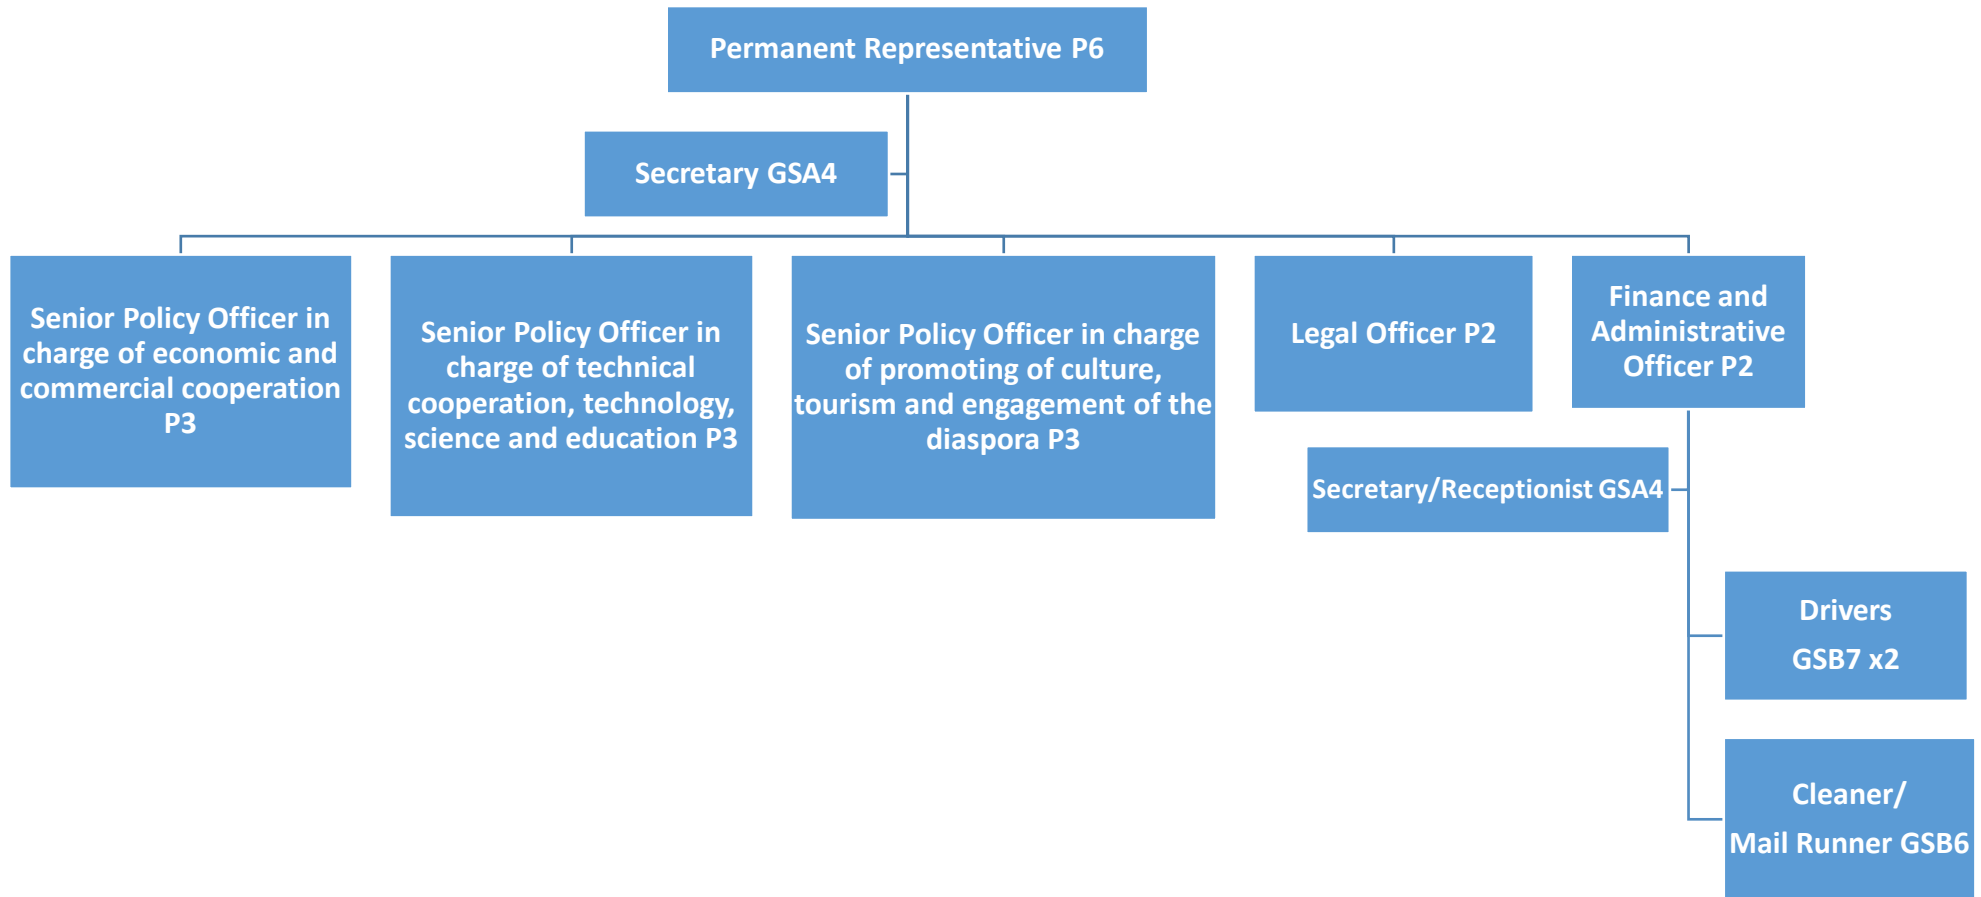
Permanent Representative P6

Secretary GSA4

Senior Policy Officer in charge of economic and commercial cooperation P3

Senior Policy Officer in charge of technical cooperation, technology, science and education P3

Senior Policy Officer in charge of promoting of culture, tourism and engagement of the diaspora P3

Legal Officer P2

Finance and Administrative Officer P2

Secretary/Receptionist GSA4

Drivers GSB7 x2

Cleaner/ Mail Runner GSB6